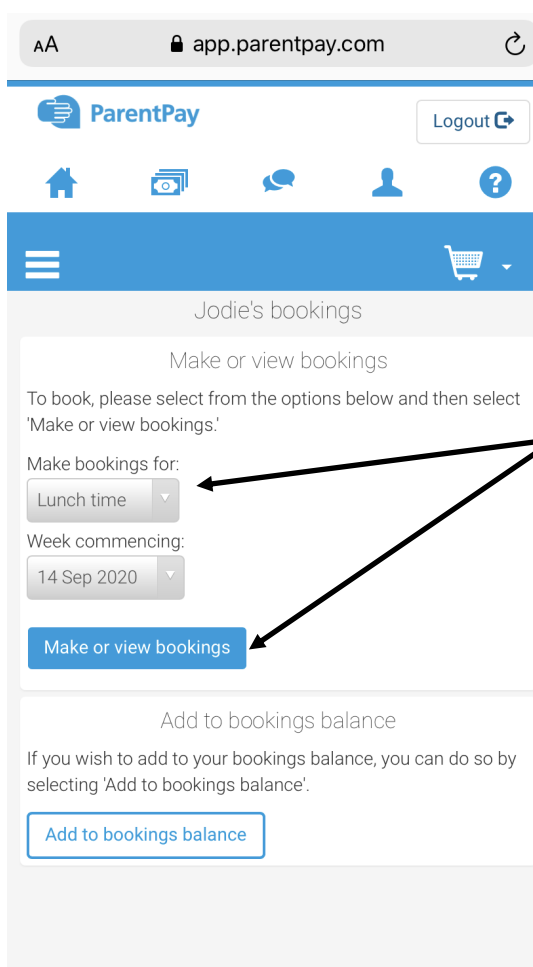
AA app.parentpay.com

ParentPay

Logout

Jodie's bookings

Make or view bookings

To book, please select from the options below and then select 'Make or view bookings.'

Make bookings for:

Lunch time

Week commencing:

14 Sep 2020

Make or view bookings

Add to bookings balance

If you wish to add to your bookings balance, you can do so by selecting 'Add to bookings balance'.

Add to bookings balance